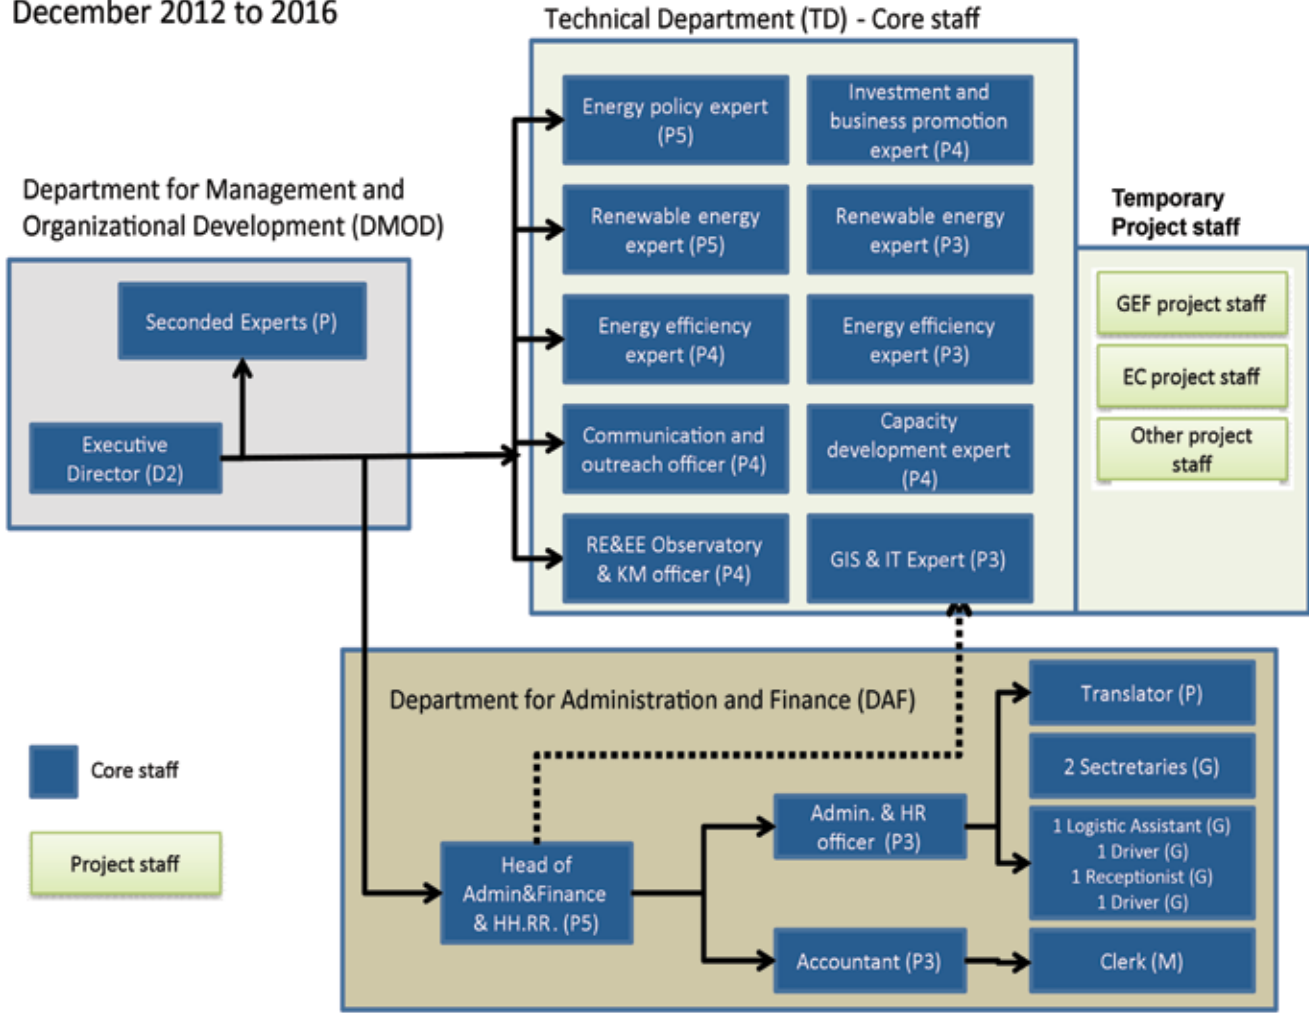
December 2012 to 2016

Technical Department (TD) - Core staff

Energy policy expert (P5)

Investment and business promotion expert (P4)

Renewable energy expert (P5)

Renewable energy expert (P3)

Energy efficiency expert (P4)

Energy efficiency expert (P3)

Communication and outreach officer (P4)

Capacity development expert (P4)

RE&EE Observatory & KM officer (P4)

GIS & IT Expert (P3)

Temporary Project staff

GEF project staff

EC project staff

Other project staff

Department for Management and Organizational Development (DMOD)

Seconded Experts (P)

Executive Director (D2)

Department for Administration and Finance (DAF)

Translator (P)

2 Sectretaries (G)

1 Logistic Assistant (G)
1 Driver (G)
1 Receptionist (G)
1 Driver (G)

Admin. & HR officer (P3)

Head of Admin&Finance & HH.RR. (P5)

Accountant (P3)

Clerk (M)

Core staff

Project staff